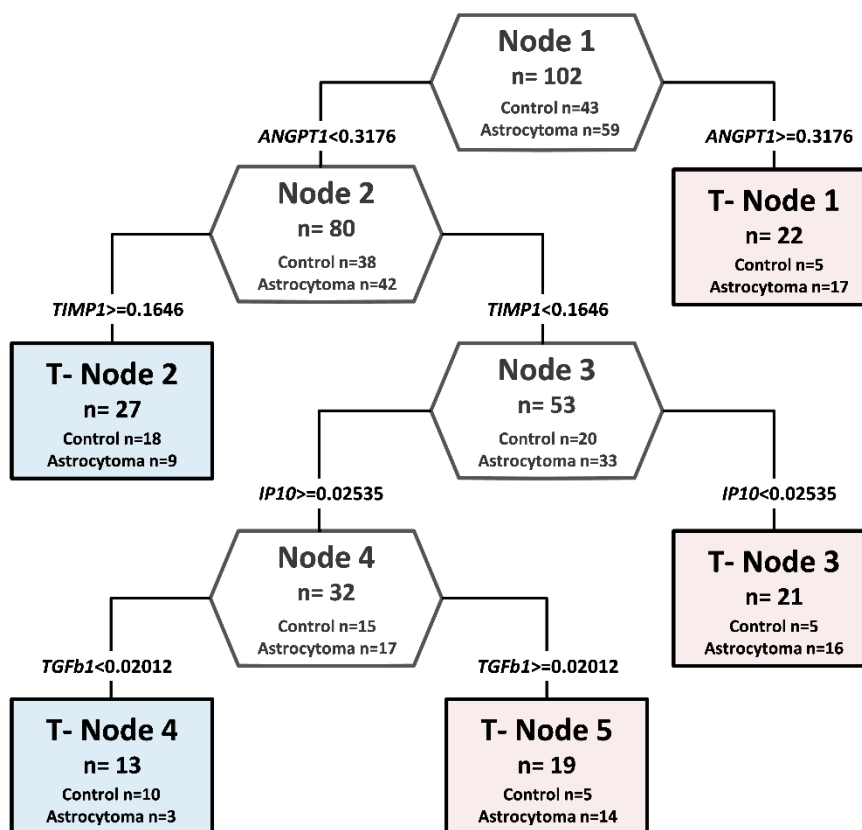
Node 1
n= 102
Control n=43
Astrocytoma n=59

ANGPT1<0.3176

ANGPT1>=0.3176

Node 2
n= 80
Control n=38
Astrocytoma n=42

T- Node 1
n= 22
Control n=5
Astrocytoma n=17

TIMP1>=0.1646

TIMP1<0.1646

T- Node 2
n= 27
Control n=18
Astrocytoma n=9

Node 3
n= 53
Control n=20
Astrocytoma n=33

IP10>=0.02535

IP10<0.02535

Node 4
n= 32
Control n=15
Astrocytoma n=17

T- Node 3
n= 21
Control n=5
Astrocytoma n=16

TGFb1<0.02012

TGFb1>=0.02012

T- Node 4
n= 13
Control n=10
Astrocytoma n=3

T- Node 5
n= 19
Control n=5
Astrocytoma n=14